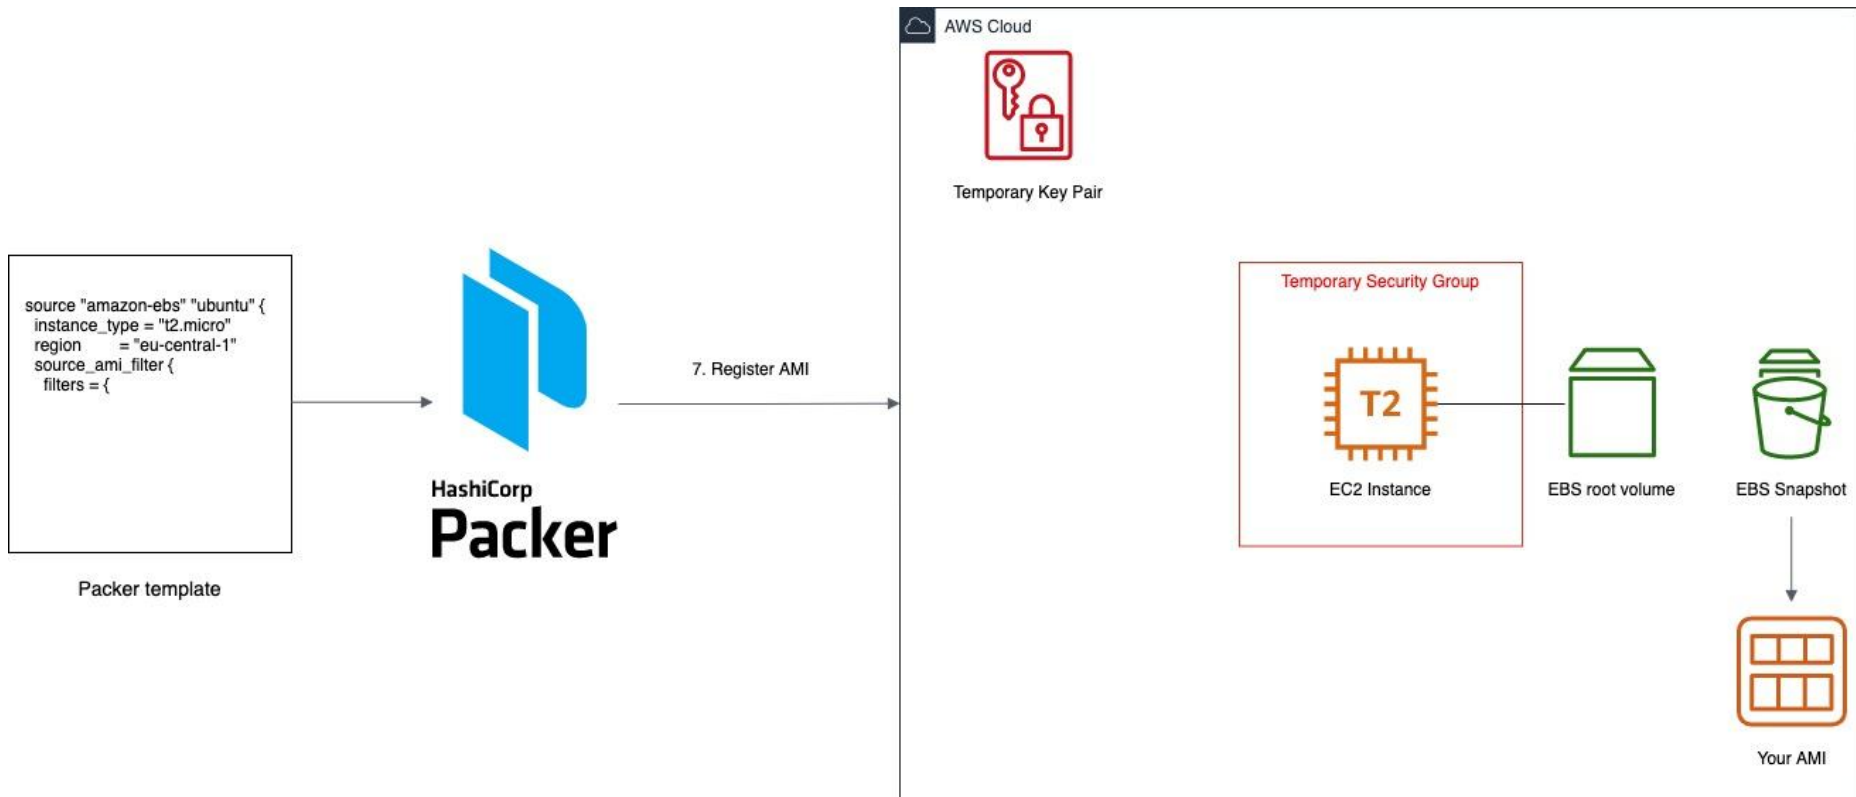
source "amazon-ebs" "ubuntu" {
instance_type = "t2.micro"
region = "eu-central-1"
source_ami_filter {
filters = {

Packer template

HashiCorp
Packer

7. Register AMI

AWS Cloud

Temporary Key Pair

Temporary Security Group

T2

EC2 Instance

EBS root volume

EBS Snapshot

Your AMI